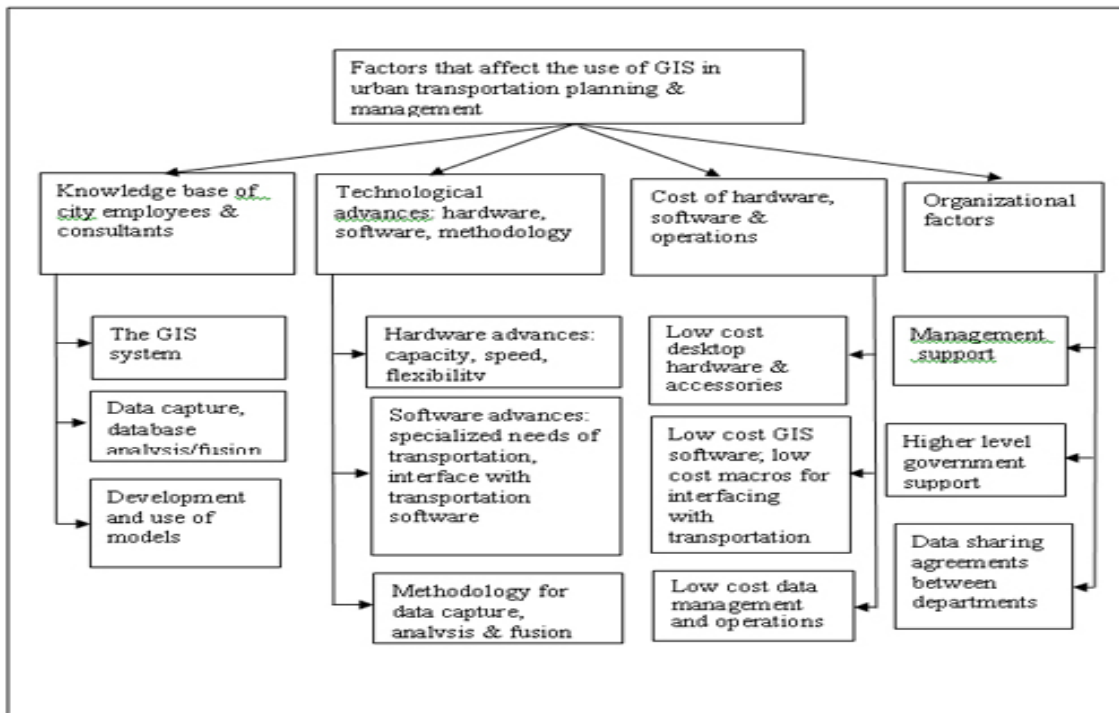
Factors that affect the use of GIS in urban transportation planning & management

Knowledge base of city employees & consultants

Technological advances: hardware, software, methodology

Cost of hardware, software & operations

Organizational factors

The GIS system

Data capture, database analysis/fusion

Development and use of models

Hardware advances: capacity, speed, flexibility

Software advances: specialized needs of transportation, interface with transportation software

Methodology for data capture, analysis & fusion

Low cost desktop hardware & accessories

Low cost GIS software; low cost macros for interfacing with transportation

Low cost data management and operations

Management support

Higher level government support

Data sharing agreements between departments